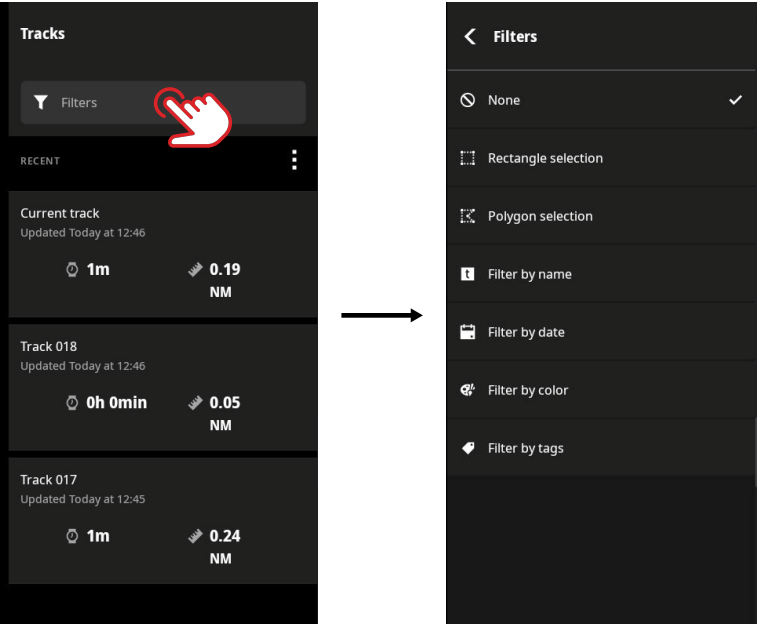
Tracks

Filters

RECENT

Current track
Updated Today at 12:46

1m

0.19
NM

Track 018
Updated Today at 12:46

0h 0min

0.05
NM

Track 017
Updated Today at 12:45

1m

0.24
NM

Filters

None

Rectangle selection

Polygon selection

Filter by name

Filter by date

Filter by color

Filter by tags